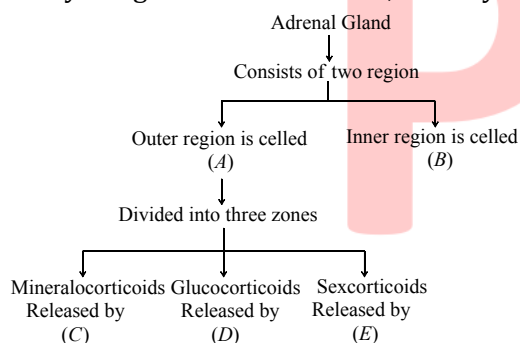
Adrenal Gland

Consists of two region

Outer region is celled
$(A)$

Inner region is celled
$(B)$

Divided into three zones

Mineralocorticoids
Released by
$(C)$

Glucocorticoids
Released by
$(D)$

Sexcorticoids
Released by
$(E)$